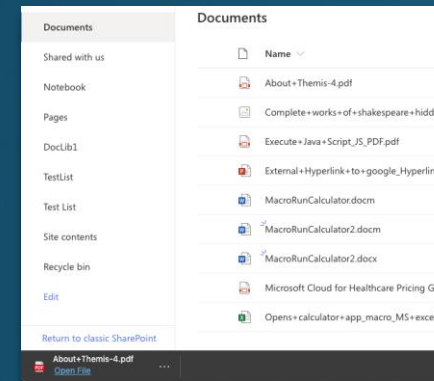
Documents
Shared with us
Notebook
Pages
DocLib1
TestList
Test List
Site contents
Recycle bin
Edit

Return to classic SharePoint

Documents

Name

About+Themis-4.pdf
Complete+works+of+shakespeare+hidd
Execute+Java+Script_JS_PDF.pdf
External+Hyperlink+to+google_Hyperlin
MacroRunCalculator.docm
MacroRunCalculator2.docm
MacroRunCalculator2.docx
Microsoft Cloud for Healthcare Pricing G
Opens+calculator+app_macro_MS+exce

About+Themis-4.pdf
Open File
...